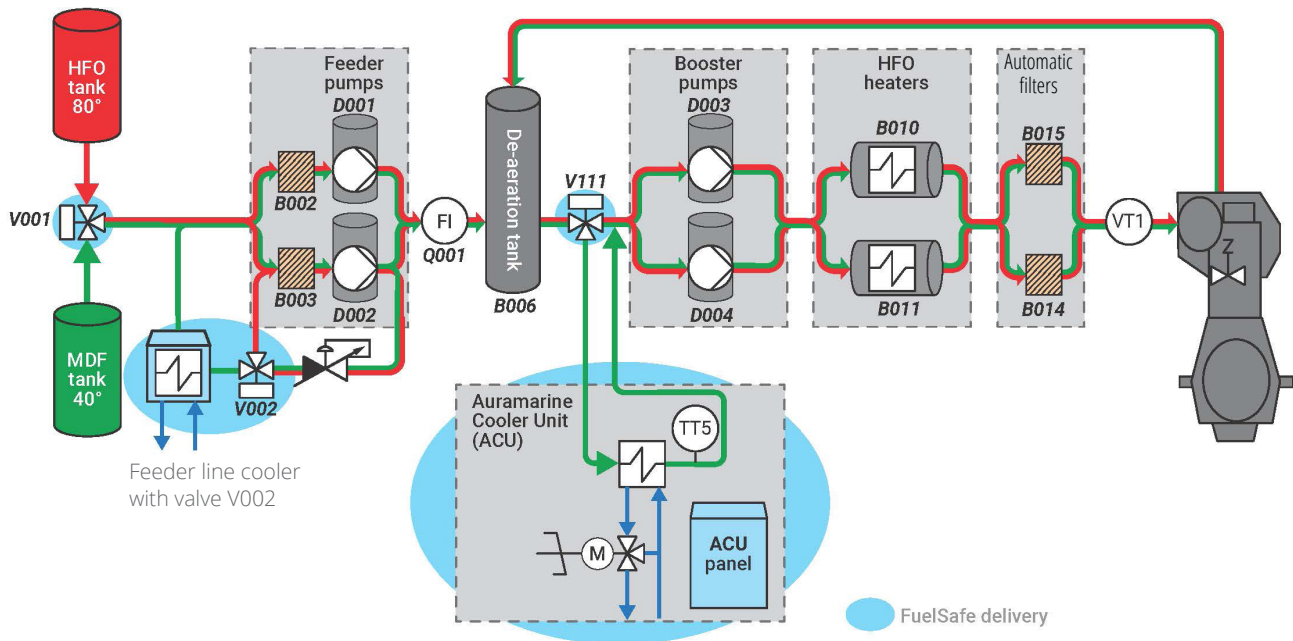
HFO tank 80°

V001

MDF tank 40°

Feeder pumps

D001

B002

B003

D002

V002

Feeder line cooler with valve V002

FI

Q001

De-aeration tank

B006

V111

Booster pumps

D003

D004

HFO heaters

B010

B011

Automatic filters

B015

B014

VT1

Auramarine Cooler Unit (ACU)

TT5

M

ACU panel

FuelSafe delivery